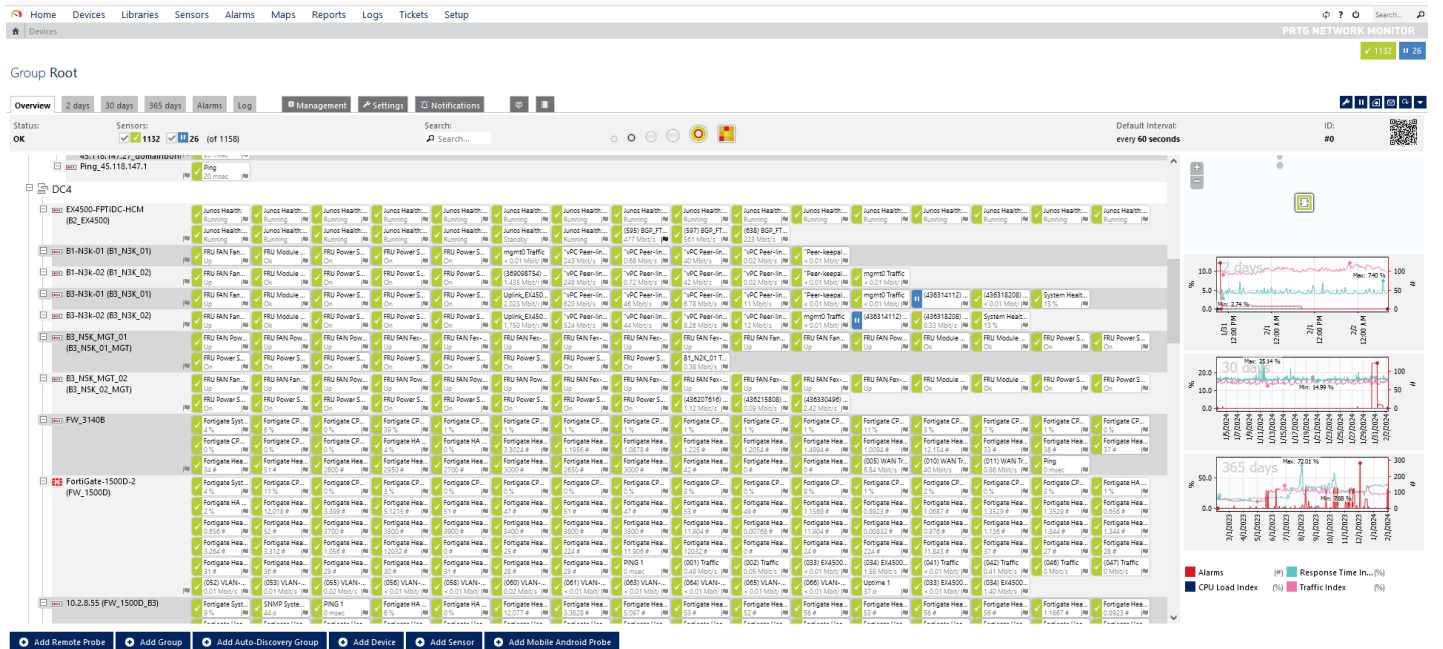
Home Devices Libraries Sensors Alarms Maps Reports Logs Tickets Setup

Search...

Devices

PRTG NETWORK MONITOR

✓ 1132 II 26

Group Root

Overview 2 days 30 days 365 days Alarms Log Management Settings Notifications

Status: OK

Sensors: 1132 26 (of 1158)

Search:
Search...

Default Interval:
every 60 seconds

ID:
#0

Ping_45.118.147.1

Ping
20 msec

DC4

EX4500-FPTIDC-HCM (B2_EX4500)

Junos Health: Running

B1-N3k-01 (B1_N3K_01)

B1-N3k-02 (B1_N3K_02)

B3-N3k-01 (B3_N3K_01)

B3-N3k-02 (B3_N3K_02)

B3_N5K_MGT_01 (B3_N5K_01_MGT)

B3_N5K_MGT_02 (B3_N5K_02_MGT)

FW_3140B

FortiGate-1500D-2 (FW_1500D)

10.2.8.55 (FW_1500D_B3)

2 days

Max: 7.40 %

Min: 2.74 %

30 days

Max: 25.14 %

Min: 14.99 %

365 days

Max: 72.01 %

Min: 7.68 %

Alarms (#)
Response Time In... (%)
CPU Load Index (%)
Traffic Index (%)

Add Remote Probe
Add Group
Add Auto-Discovery Group
Add Device
Add Sensor
Add Mobile Android Probe